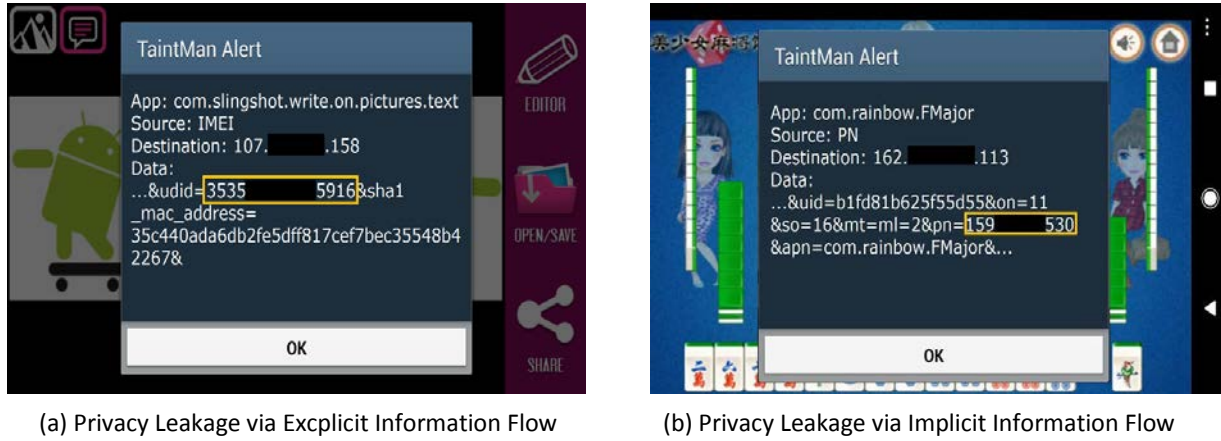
TaintMan Alert

App: com.slingshot.write.on.pictures.text
Source: IMEI
Destination: 107.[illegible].158
Data:
...&udid=3535 5916&sha1_mac_address=35c440ada6db2fe5dff817cef7bec35548b42267&

OK

EDITOR

OPEN/SAVE

SHARE

(a) Privacy Leakage via Excplicit Information Flow

TaintMan Alert

App: com.rainbow.FMajor
Source: PN
Destination: 162.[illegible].113
Data:
...&uid=b1fd81b625f55d55&on=11&so=16&mt=ml=2&pn=159 530&apn=com.rainbow.FMajor&...

OK

(b) Privacy Leakage via Implicit Information Flow